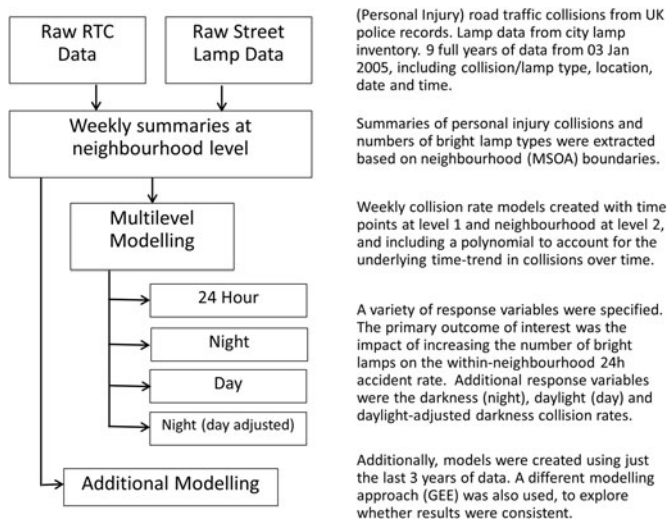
Raw RTC Data

Raw Street Lamp Data

Weekly summaries at neighbourhood level

Multilevel Modelling

24 Hour

Night

Day

Night (day adjusted)

Additional Modelling

(Personal Injury) road traffic collisions from UK police records. Lamp data from city lamp inventory. 9 full years of data from 03 Jan 2005, including collision/lamp type, location, date and time.

Summaries of personal injury collisions and numbers of bright lamp types were extracted based on neighbourhood (MSOA) boundaries.

Weekly collision rate models created with time points at level 1 and neighbourhood at level 2, and including a polynomial to account for the underlying time-trend in collisions over time.

A variety of response variables were specified. The primary outcome of interest was the impact of increasing the number of bright lamps on the within-neighbourhood 24h accident rate. Additional response variables were the darkness (night), daylight (day) and daylight-adjusted darkness collision rates.

Additionally, models were created using just the last 3 years of data. A different modelling approach (GEE) was also used, to explore whether results were consistent.